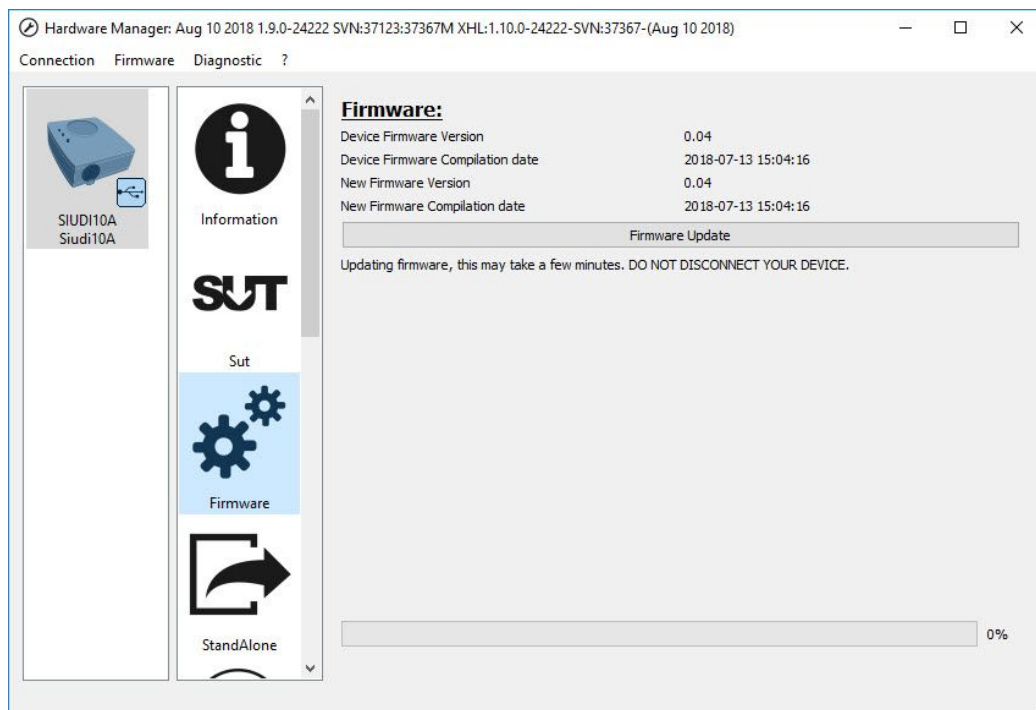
Hardware Manager: Aug 10 2018 1.9.0-24222 SVN:37123:37367M XHL:1.10.0-24222-SVN:37367-(Aug 10 2018)

Connection Firmware Diagnostic ?

SIUDI10A
Siudi10A

Information

SUT

Sut

Firmware

StandAlone

Firmware:

| | |
|---|---|
| Device Firmware Version | 0.04 |
| Device Firmware Compilation date | 2018-07-13 15:04:16 |
| New Firmware Version | 0.04 |
| New Firmware Compilation date | 2018-07-13 15:04:16 |

Firmware Update

Updating firmware, this may take a few minutes. DO NOT DISCONNECT YOUR DEVICE.

0%